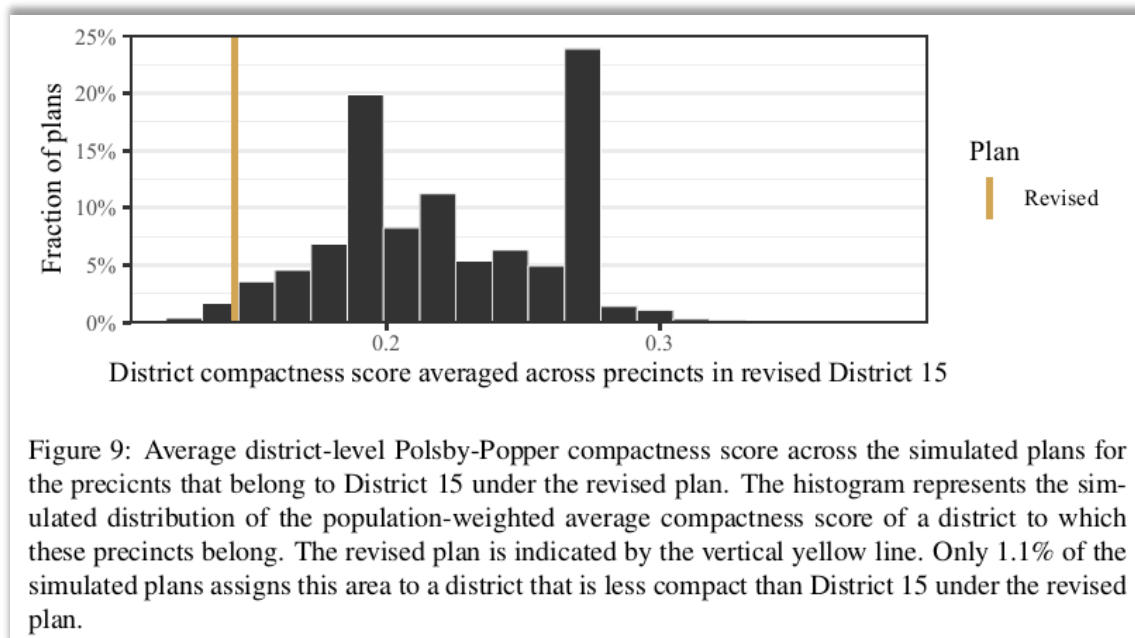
25%
20%
15%
10%
5%
0%

Fraction of plans

0.2
0.3

District compactness score averaged across precincts in revised District 15

Plan

Revised

Figure 9: Average district-level Polsby-Popper compactness score across the simulated plans for the precicnts that belong to District 15 under the revised plan. The histogram represents the simulated distribution of the population-weighted average compactness score of a district to which these precincts belong. The revised plan is indicated by the vertical yellow line. Only 1.1% of the simulated plans assigns this area to a district that is less compact than District 15 under the revised plan.